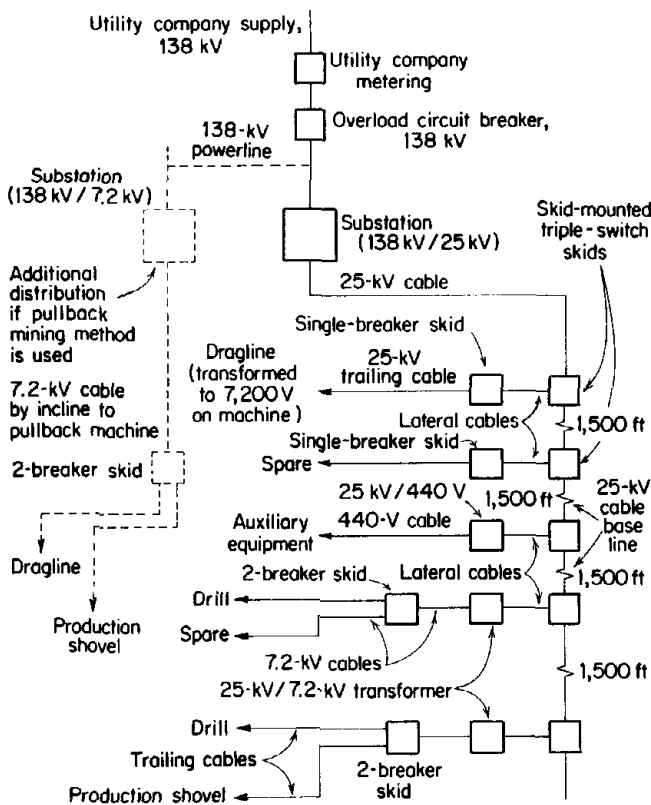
Utility company supply, 138 kV

Utility company metering

Overload circuit breaker, 138 kV

138-kV powerline

Substation (138 kV / 7.2 kV)

Additional distribution if pullback mining method is used

7.2-kV cable by incline to pullback machine

2-breaker skid

Dragline

Production shovel

Substation (138 kV / 25 kV)

Skid-mounted triple-switch skids

25-kV cable

Single-breaker skid

Dragline (transformed to 7,200 V on machine)

25-kV trailing cable

Lateral cables

1,500 ft

Single-breaker skid

Spare

25 kV / 440 V

1,500 ft

25-kV cable base line

Auxiliary equipment

440-V cable

2-breaker skid

Lateral cables

1,500 ft

Drill

Spare

7.2-kV cables

25-kV / 7.2-kV transformer

1,500 ft

Drill

Trailing cables

2-breaker skid

Production shovel